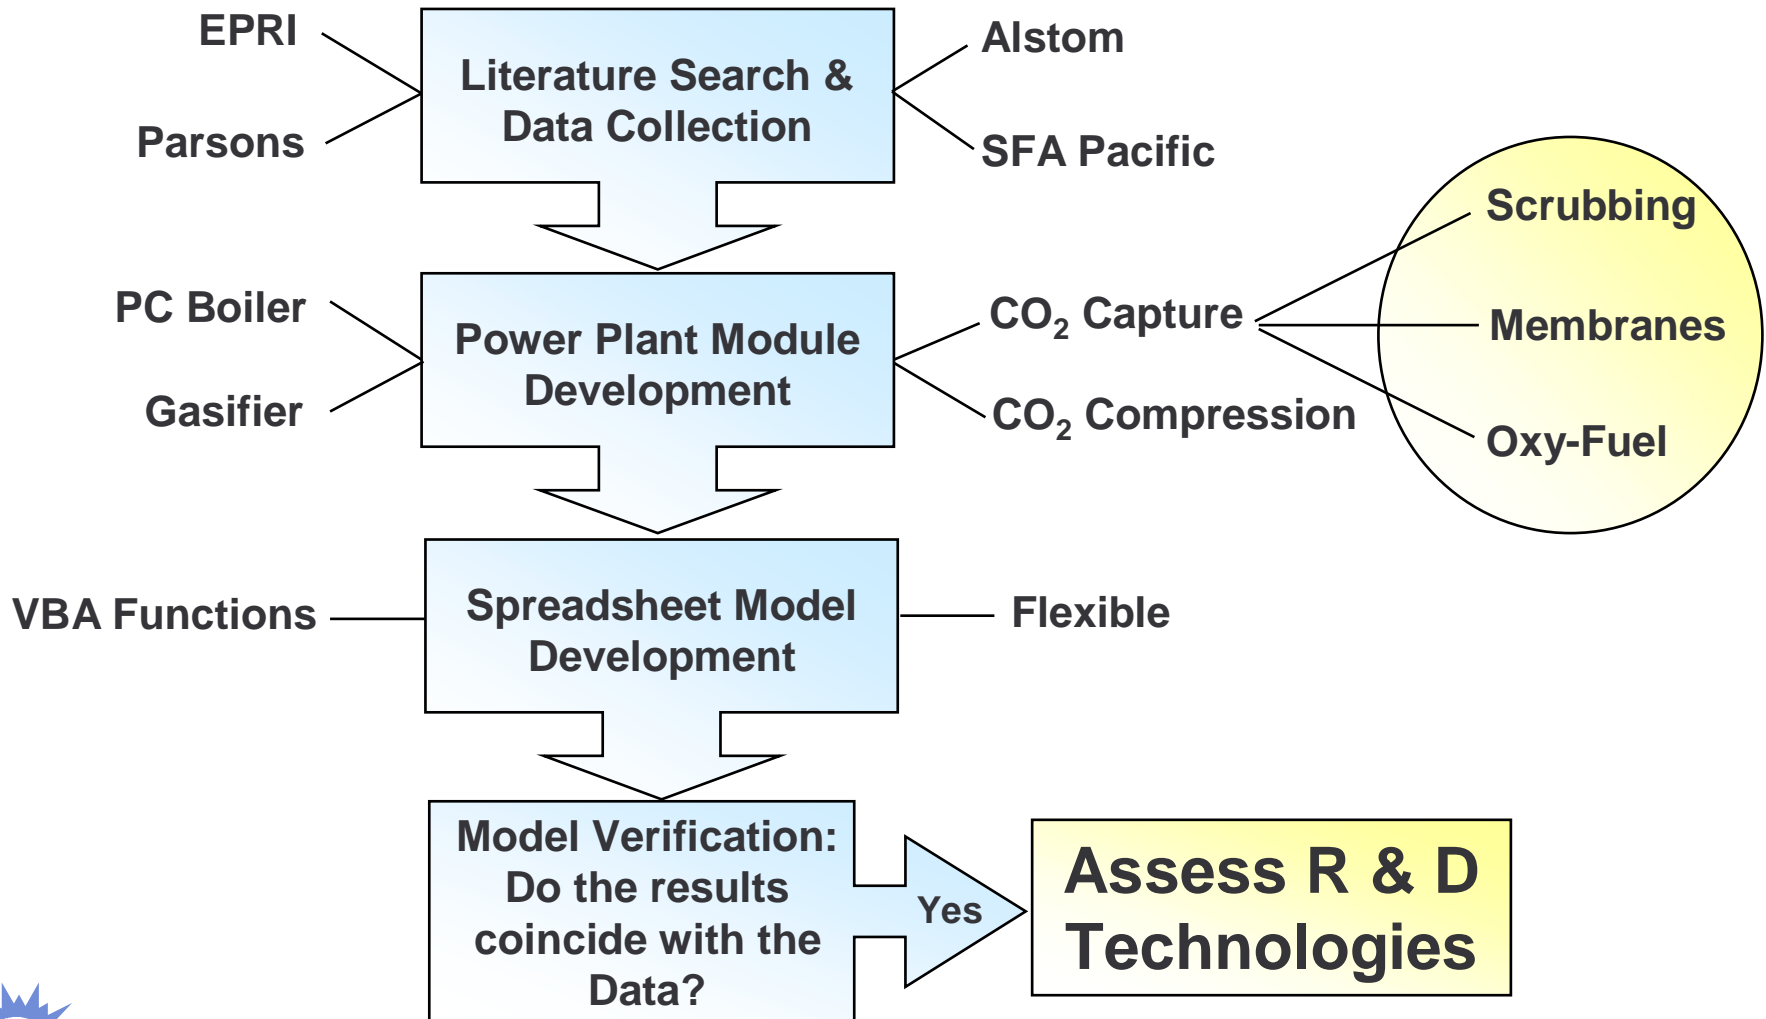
EPRI

Parsons

Literature Search & Data Collection

Alstom

SFA Pacific

PC Boiler

Gasifier

Power Plant Module Development

$CO_2$ Capture

$CO_2$ Compression

Scrubbing

Membranes

Oxy-Fuel

VBA Functions

Spreadsheet Model Development

Flexible

Model Verification: Do the results coincide with the Data?

Yes

Assess R & D Technologies